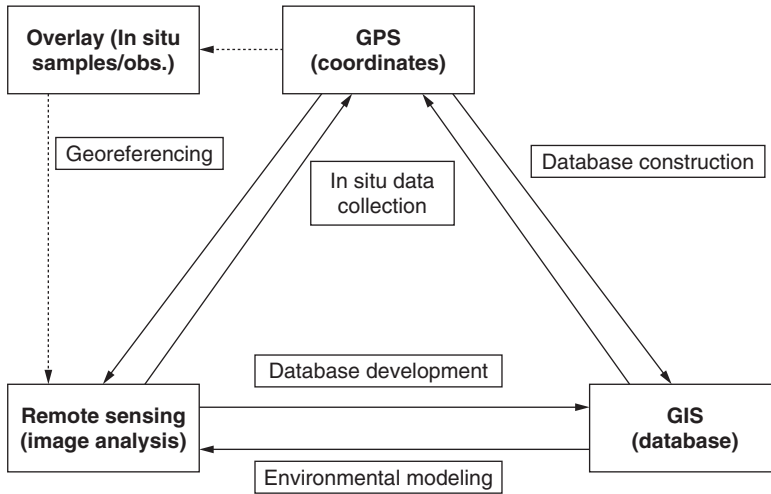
Overlay (In situ samples/obs.)

GPS (coordinates)

Georeferencing

In situ data collection

Database construction

Database development

Remote sensing (image analysis)

GIS (database)

Environmental modeling